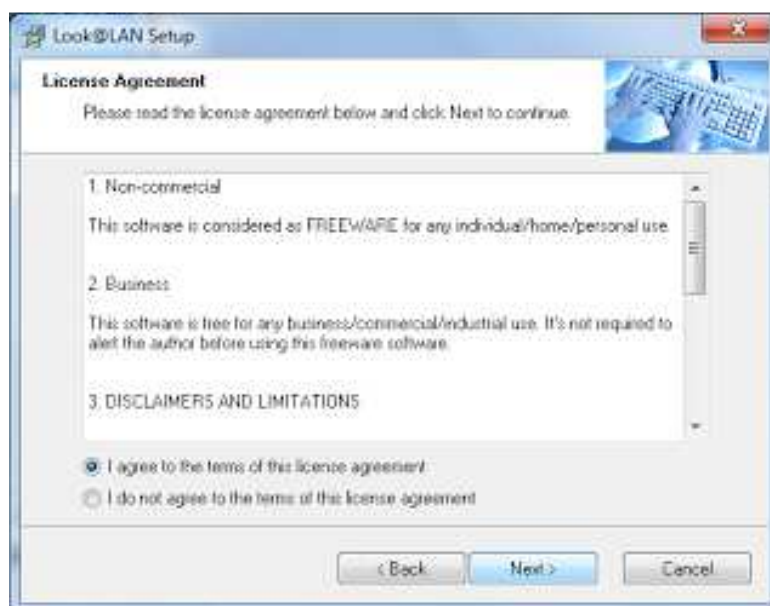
Look@LAN Setup

License Agreement

Please read the license agreement below and click Next to continue.

1. Non-commercial

This software is considered as FREEWARE for any individual/home/personal use.

2. Business

This software is free for any business/commercial/industrial use. It's not required to alert the author before using this freeware software.

3. DISCLAIMERS AND LIMITATIONS

I agree to the terms of this license agreement

I do not agree to the terms of this license agreement

< Back

Next >

Cancel